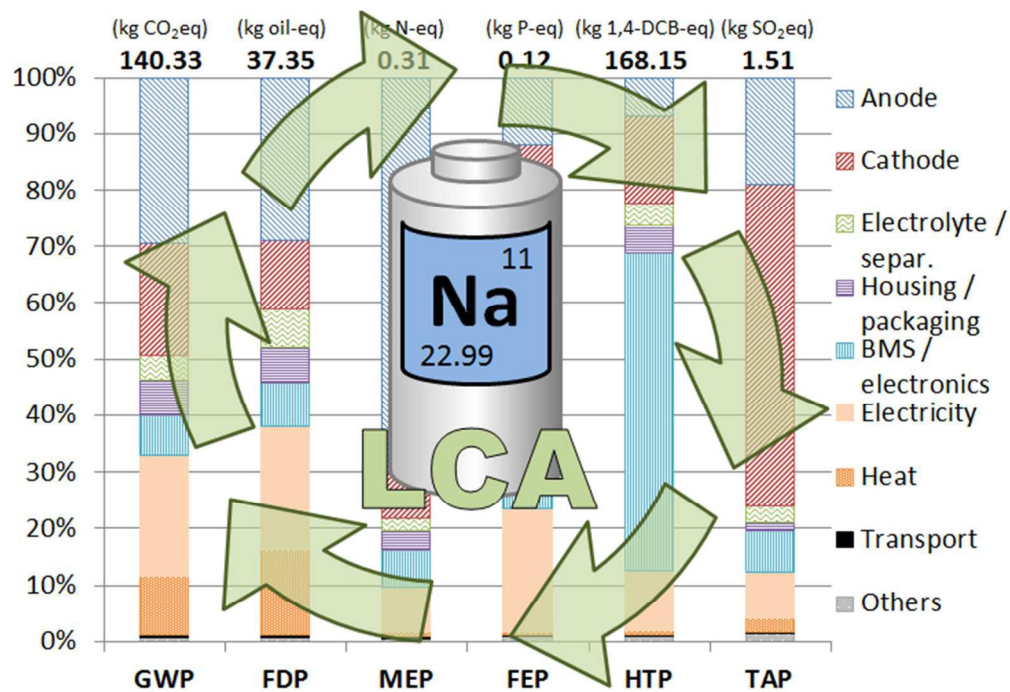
(kg $CO_2$eq) 140.33
(kg oil-eq) 37.35
(kg N-eq) 0.31
(kg P-eq) 0.12
(kg 1,4-DCB-eq) 168.15
(kg $SO_2$eq) 1.51

100%
90%
80%
70%
60%
50%
40%
30%
20%
10%
0%

Na
11
22.99
LCA

GWP FDP MEP FEP HTP TAP

Anode
Cathode
Electrolyte / separ.
Housing / packaging
BMS / electronics
Electricity
Heat
Transport
Others